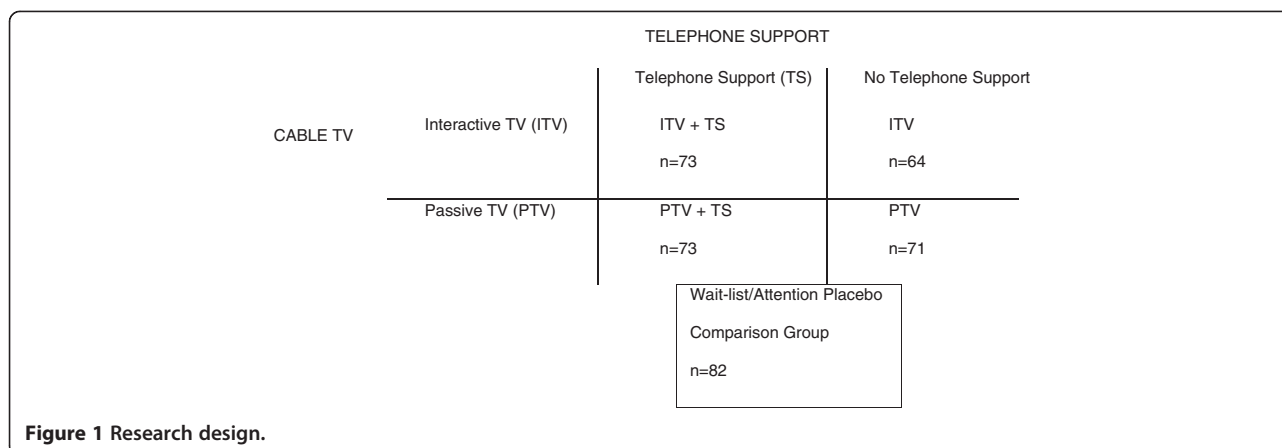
TELEPHONE SUPPORT

| CABLE TV | | Telephone Support (TS) | No Telephone Support |
|---|---|---|---|
| | Interactive TV (ITV) | ITV + TS n=73 | ITV n=64 |
| | Passive TV (PTV) | PTV + TS n=73 | PTV n=71 |

Wait-list/Attention Placebo Comparison Group n=82

Figure 1 Research design.